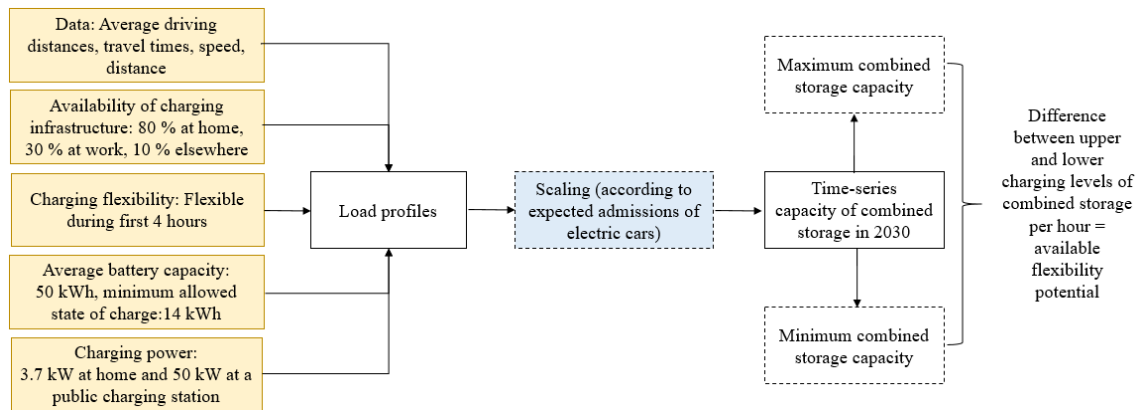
Data: Average driving distances, travel times, speed, distance

Availability of charging infrastructure: 80 % at home, 30 % at work, 10 % elsewhere

Charging flexibility: Flexible during first 4 hours

Average battery capacity: 50 kWh, minimum allowed state of charge:14 kWh

Charging power: 3.7 kW at home and 50 kW at a public charging station

Load profiles

Scaling (according to expected admissions of electric cars)

Time-series capacity of combined storage in 2030

Maximum combined storage capacity

Minimum combined storage capacity

Difference between upper and lower charging levels of combined storage per hour = available flexibility potential